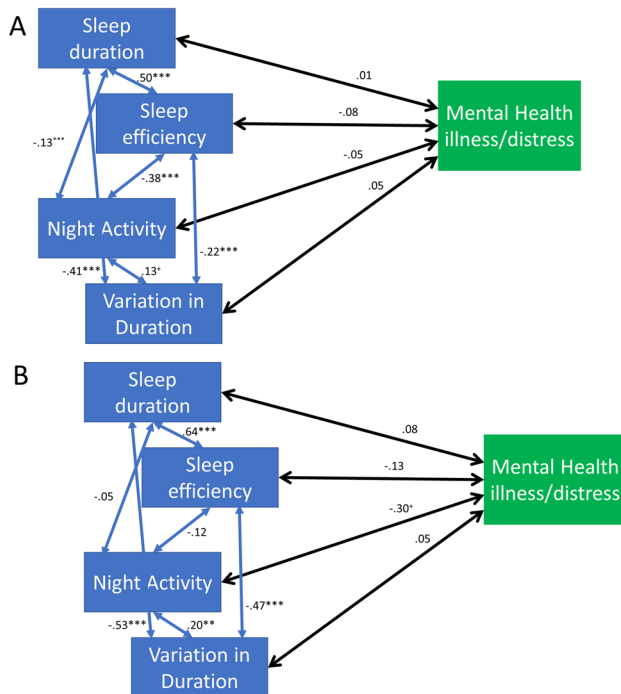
A

Sleep duration

.50***

Sleep efficiency

-.13***

-.38***

Night Activity

-.22***

-.41***

.13+

Variation in Duration

.01

-.08

-.05

.05

Mental Health illness/distress

B

Sleep duration

.64***

Sleep efficiency

-.05

-.12

Night Activity

-.47***

-.53***

.20**

Variation in Duration

.08

-.13

-.30+

.05

Mental Health illness/distress